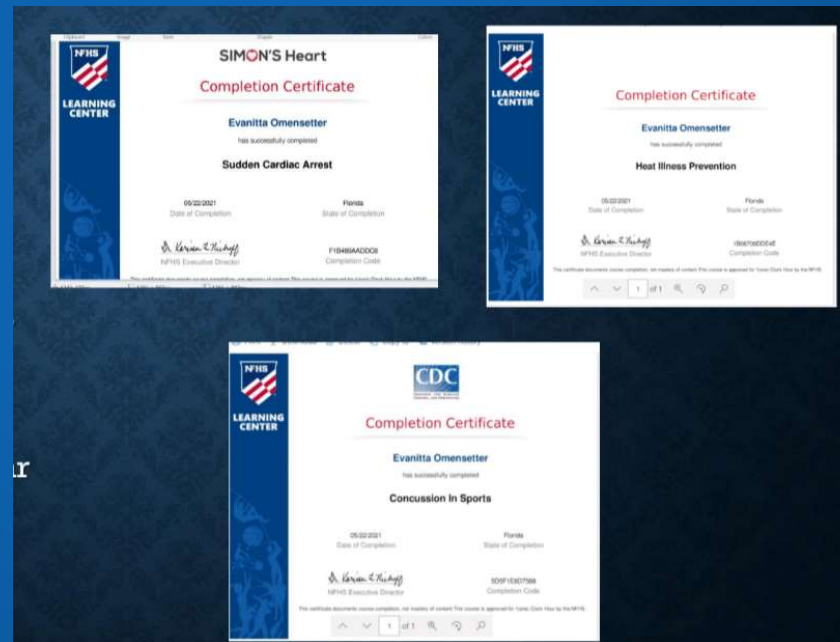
NFHS
LEARNING CENTER

SIMON'S Heart

Completion Certificate

Evanitta Omensetter

has successfully completed

Sudden Cardiac Arrest

05/22/2021
Date of Completion

Florida
State of Completion

NFHS Executive Director

F1B469AADDD8
Completion Code

NFHS
LEARNING CENTER

Completion Certificate

Evanitta Omensetter

has successfully completed

Heat Illness Prevention

05/22/2021
Date of Completion

Florida
State of Completion

NFHS Executive Director

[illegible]
Completion Code

1 of 1

NFHS
LEARNING CENTER

CDC

Completion Certificate

Evanitta Omensetter

has successfully completed

Concussion In Sports

05/22/2021
Date of Completion

Florida
State of Completion

NFHS Executive Director

5D5F1E6D7566
Completion Code

1 of 1

ar